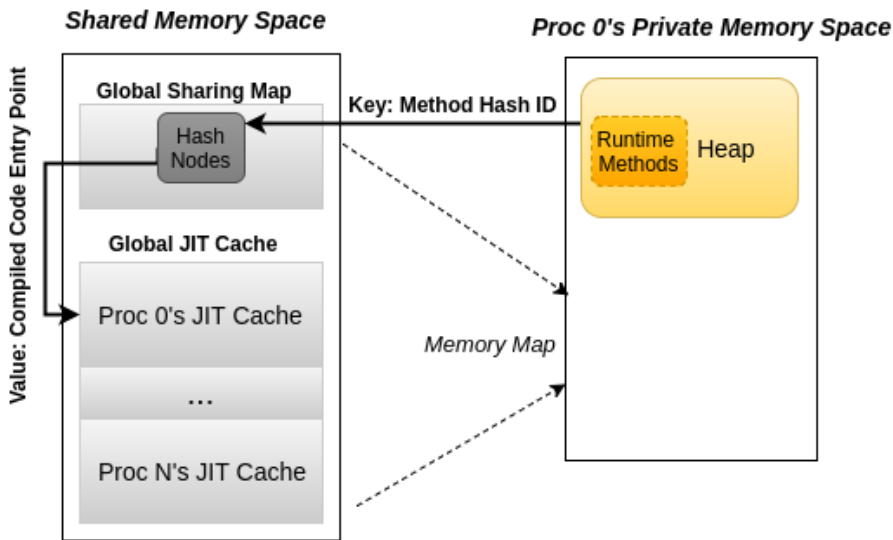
Shared Memory Space

Proc 0's Private Memory Space

Global Sharing Map

Hash Nodes

Key: Method Hash ID

Runtime Methods

Heap

Value: Compiled Code Entry Point

Global JIT Cache

Proc 0's JIT Cache

...

Proc N's JIT Cache

Memory Map